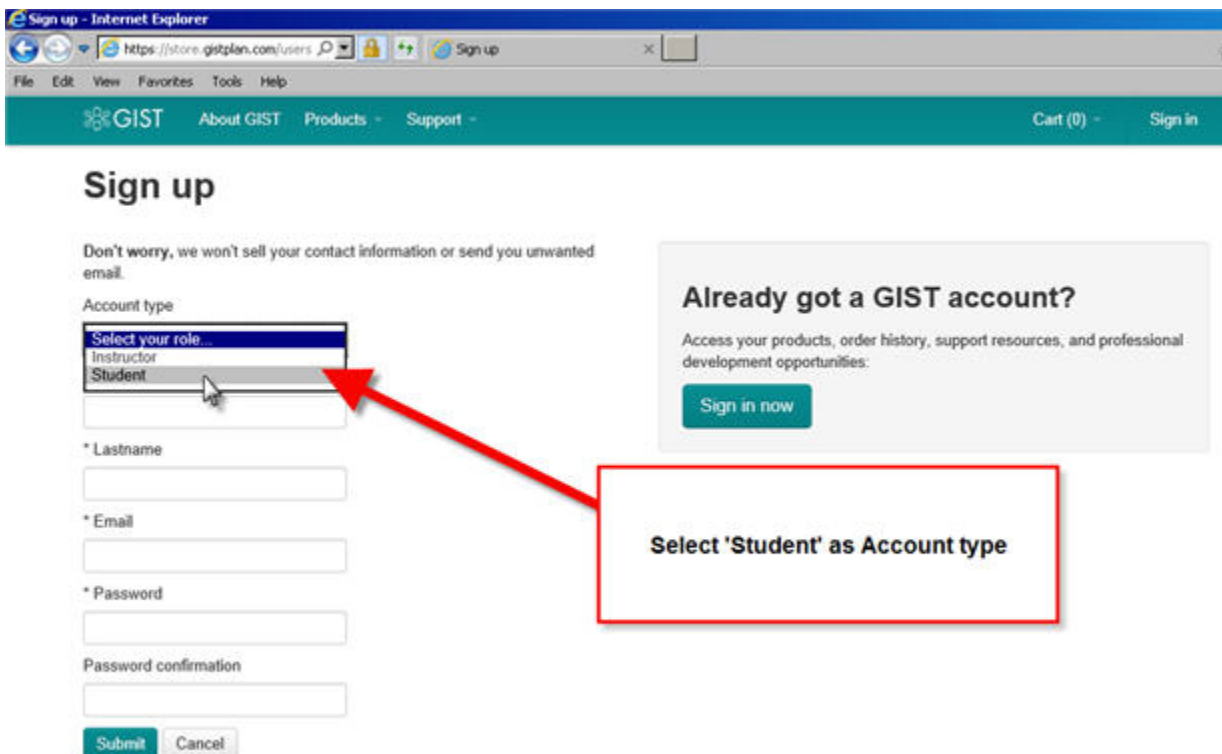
Sign up - Internet Explorer

https://store.gistplan.com/users

Sign up

File Edit View Favorites Tools Help

GIST About GIST Products Support Cart (0) Sign in

Sign up

Don't worry, we won't sell your contact information or send you unwanted email.

Account type

Select your role...
Instructor
Student

* Lastname

* Email

* Password

Password confirmation

Submit Cancel

Already got a GIST account?

Access your products, order history, support resources, and professional development opportunities:

Sign in now

Select 'Student' as Account type